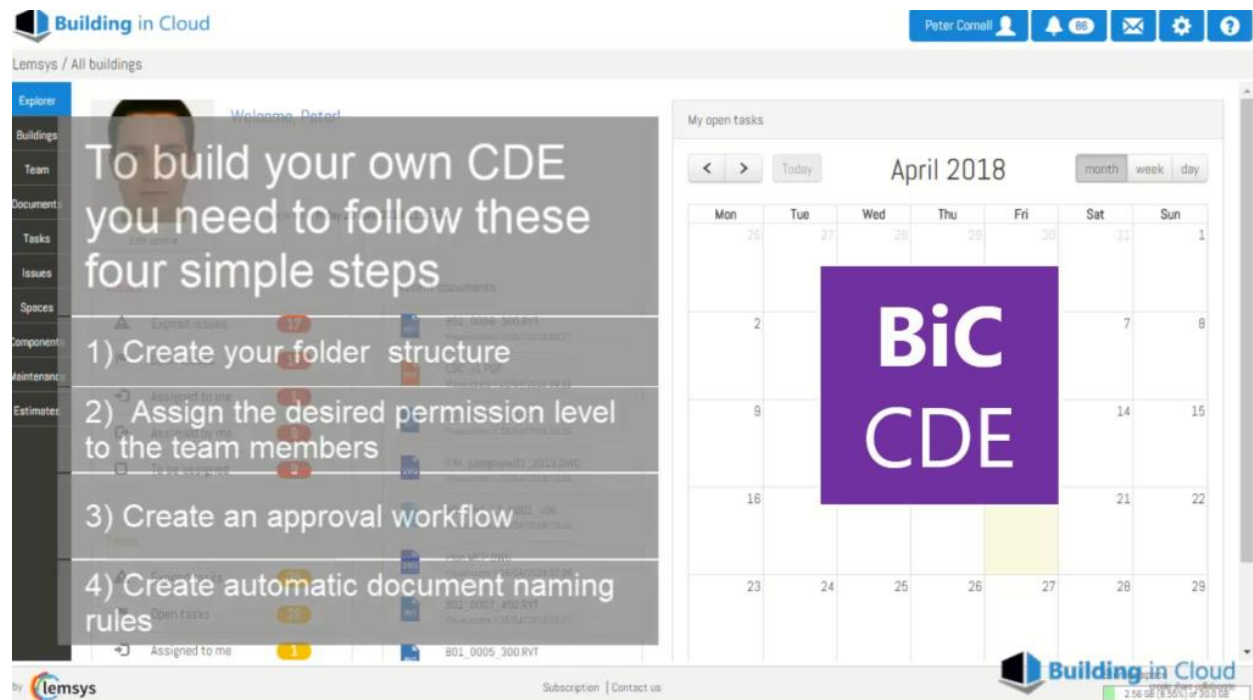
Building in Cloud

Peter Cornell 86

Lemsys / All buildings

Explorer
Buildings
Team
Documents
Tasks
Issues
Spaces
Components
Maintenance
Estimates

Welcome, Peter!

To build your own CDE you need to follow these four simple steps

1) Create your folder structure

2) Assign the desired permission level to the team members

3) Create an approval workflow

4) Create automatic document naming rules

Expired issues 17
Assigned to me
Open tasks 26
Assigned to me 1

B01_0006_300.RVT
B01_0007_400.RVT
B01_0005_300.RVT

My open tasks

< > Today April 2018 month week day

| Mon | Tue | Wed | Thu | Fri | Sat | Sun |
|---|---|---|---|---|---|---|
| 26 | 27 | 28 | 29 | 30 | 31 | 1 |
| 2 | | | | | 7 | 8 |
| 9 | | | | | 14 | 15 |
| 16 | | | | | 21 | 22 |
| 23 | 24 | 25 | 26 | 27 | 28 | 29 |

BiC CDE

Building in Cloud

by lemsys

Subscription | Contact us

2.56 GB (8.56%) of 30.0 GB